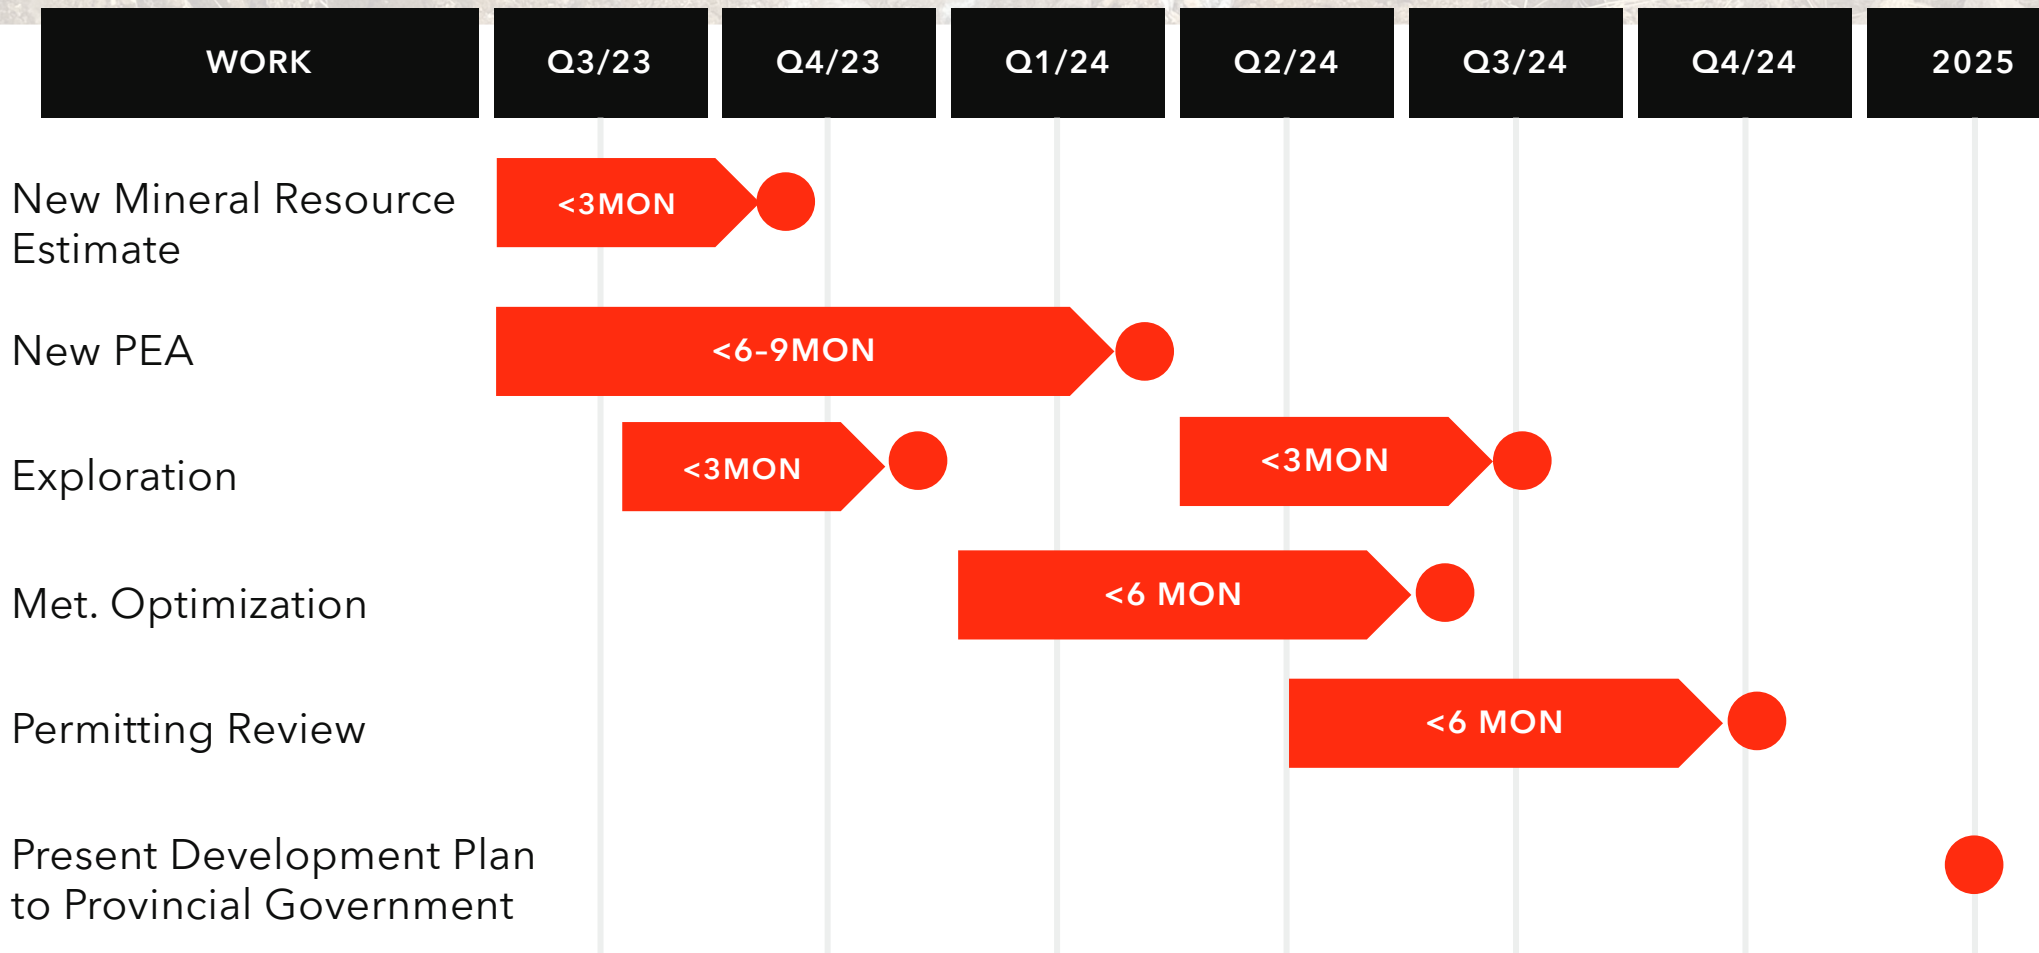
| WORK | Q3/23 | Q4/23 | Q1/24 | Q2/24 | Q3/24 | Q4/24 | 2025 |
|---|---|---|---|---|---|---|---|
| New Mineral Resource Estimate | <3MON | | | | | | |
| New PEA | <6-9MON | | | | | | |
| Exploration | <3MON | | | <3MON | | | |
| Met. Optimization | | | <6 MON | | | | |
| Permitting Review | | | | <6 MON | | | |
| Present Development Plan to Provincial Government | | | | | | | |